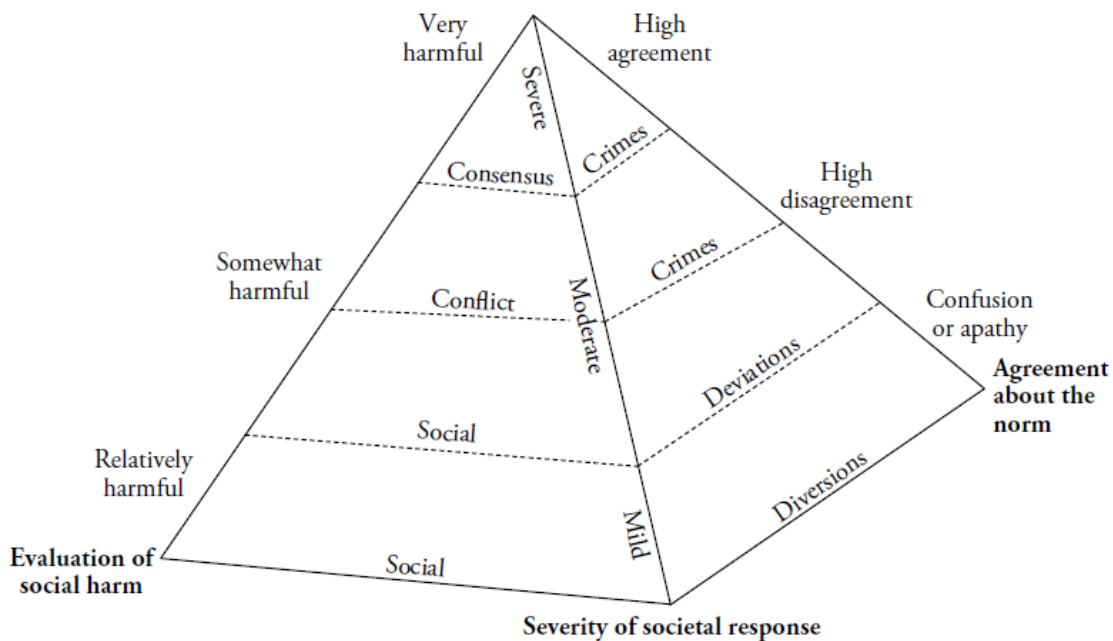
Very harmful

High agreement

Severe

Crimes

Consensus

High disagreement

Crimes

Somewhat harmful

Conflict

Moderate

Confusion or apathy

Deviations

Agreement about the norm

Social

Relatively harmful

Diversions

Mild

Evaluation of social harm

Social

Severity of societal response